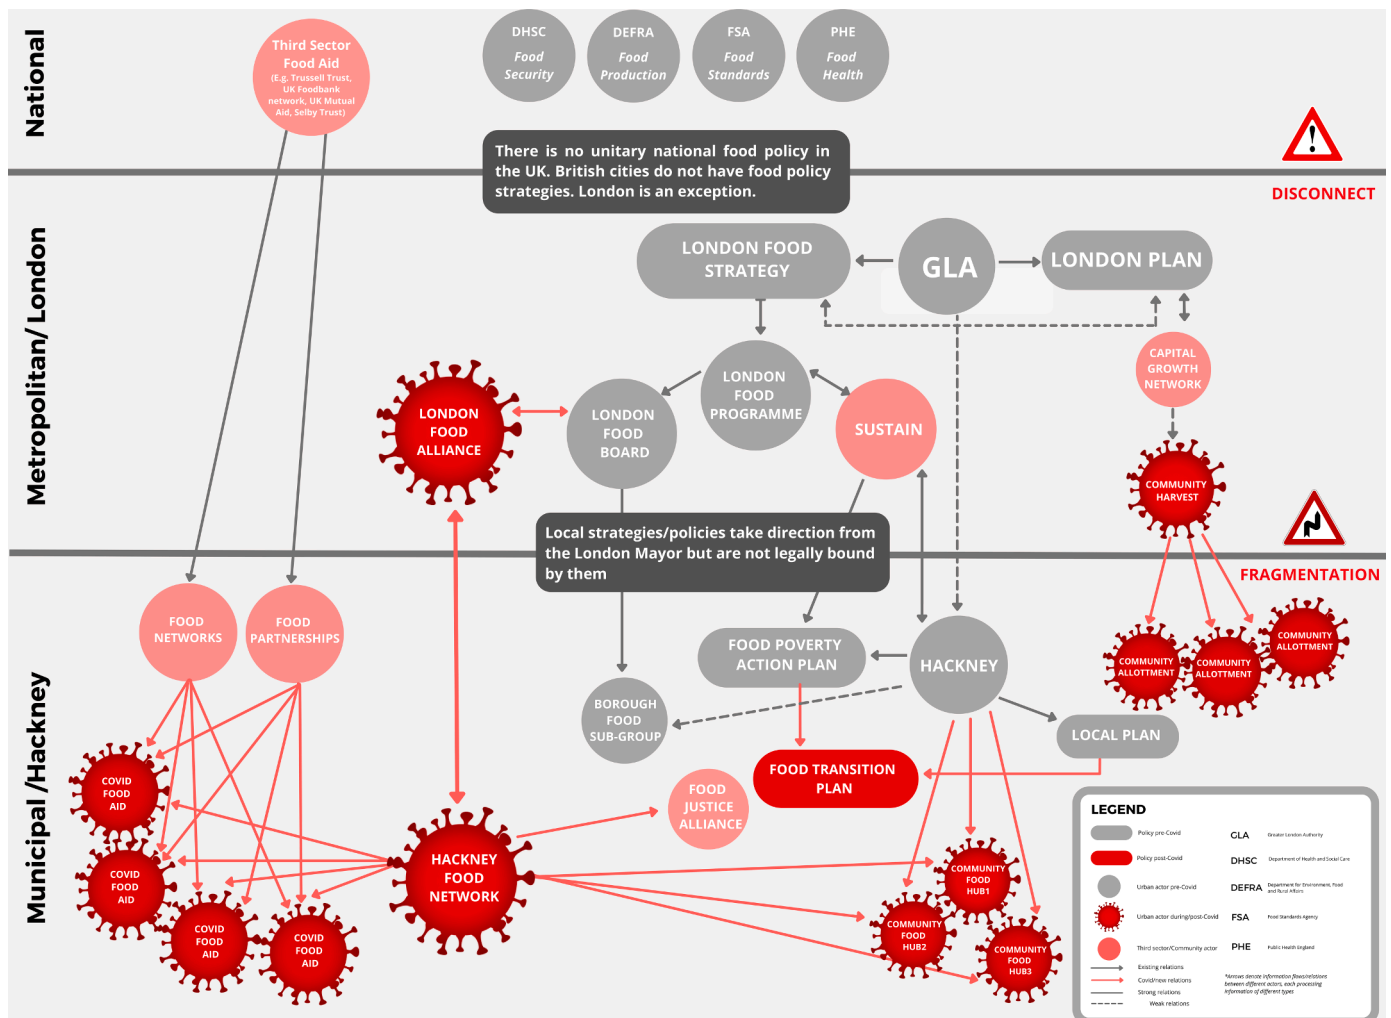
National

Metropolitan/London

Municipal /Hackney

Third Sector Food Aid (E.g. Trussell Trust, UK Foodbank network, UK Mutual Aid, Selby Trust)

DHSC Food Security

DEFRA Food Production

FSA Food Standards

PHE Food Health

There is no unitary national food policy in the UK. British cities do not have food policy strategies. London is an exception.

DISCONNECT

LONDON FOOD STRATEGY

GLA

LONDON PLAN

CAPITAL GROWTH NETWORK

LONDON FOOD ALLIANCE

LONDON FOOD BOARD

LONDON FOOD PROGRAMME

SUSTAIN

COMMUNITY HARVEST

Local strategies/policies take direction from the London Mayor but are not legally bound by them

FRAGMENTATION

FOOD NETWORKS

FOOD PARTNERSHIPS

FOOD POVERTY ACTION PLAN

HACKNEY

COMMUNITY ALLOTTMENT

COMMUNITY ALLOTTMENT

COMMUNITY ALLOTTMENT

BOROUGH FOOD SUB-GROUP

LOCAL PLAN

FOOD TRANSITION PLAN

COVID FOOD AID

FOOD JUSTICE ALLIANCE

COVID FOOD AID

HACKNEY FOOD NETWORK

COMMUNITY FOOD HUB1

COVID FOOD AID

COVID FOOD AID

COMMUNITY FOOD HUB2

COMMUNITY FOOD HUB3

LEGEND

Policy pre-Covid

Policy post-Covid

Urban actor pre-Covid

Urban actor during/post-Covid

Third sector/Community actor

Existing relations

Covid/new relations

Strong relations

Weak relations

GLA Greater London Authority

DHSC Department of Health and Social Care

DEFRA Department for Environment, Food and Rural Affairs

FSA Food Standards Agency

PHE Public Health England

*Arrows denote information flows/relations between different actors, each processing information of different types